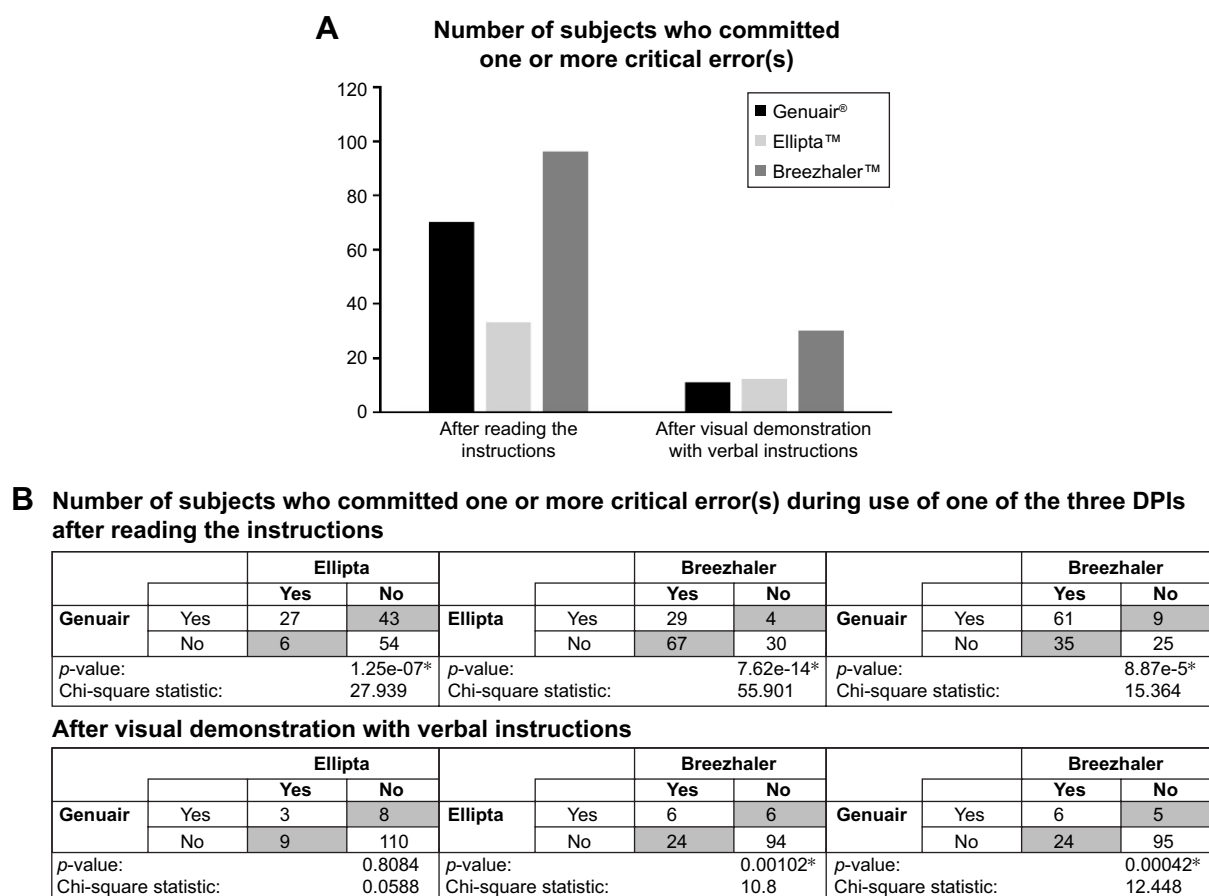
A

Number of subjects who committed one or more critical error(s)

120
100
80
60
40
20
0

Genuair®
Ellipta™
Breezhaler™

After reading the instructions
After visual demonstration with verbal instructions

B Number of subjects who committed one or more critical error(s) during use of one of the three DPIs after reading the instructions

| | | Ellipta | | | | Breezhaler | | | | Breezhaler | |
|---|---|---|---|---|---|---|---|---|---|---|---|
| | | Yes | No | | | Yes | No | | | Yes | No |
| Genuair | Yes | 27 | 43 | Ellipta | Yes | 29 | 4 | Genuair | Yes | 61 | 9 |
| | No | 6 | 54 | | No | 67 | 30 | | No | 35 | 25 |
| *p*-value: | | | 1.25e-07* | *p*-value: | | | 7.62e-14* | *p*-value: | | | 8.87e-5* |
| Chi-square statistic: | | | 27.939 | Chi-square statistic: | | | 55.901 | Chi-square statistic: | | | 15.364 |

After visual demonstration with verbal instructions

| | | Ellipta | | | | Breezhaler | | | | Breezhaler | |
|---|---|---|---|---|---|---|---|---|---|---|---|
| | | Yes | No | | | Yes | No | | | Yes | No |
| Genuair | Yes | 3 | 8 | Ellipta | Yes | 6 | 6 | Genuair | Yes | 6 | 5 |
| | No | 9 | 110 | | No | 24 | 94 | | No | 24 | 95 |
| *p*-value: | | | 0.8084 | *p*-value: | | | 0.00102* | *p*-value: | | | 0.00042* |
| Chi-square statistic: | | | 0.0588 | Chi-square statistic: | | | 10.8 | Chi-square statistic: | | | 12.448 |